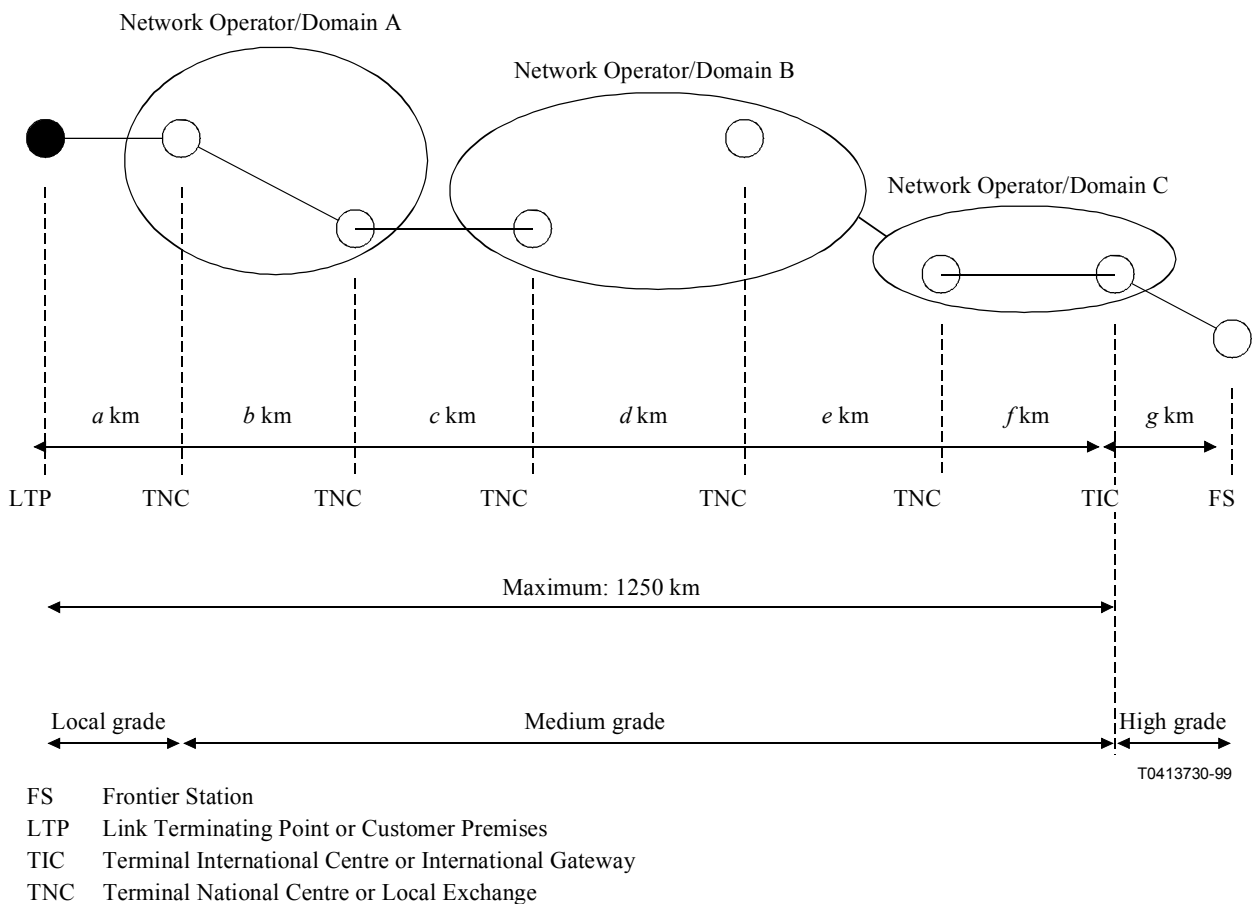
Network Operator/Domain A

Network Operator/Domain B

Network Operator/Domain C

$a$ km $b$ km $c$ km $d$ km $e$ km $f$ km $g$ km

LTP TNC TNC TNC TNC TNC TIC FS

Maximum: 1250 km

Local grade Medium grade High grade

T0413730-99

FS Frontier Station
LTP Link Terminating Point or Customer Premises
TIC Terminal International Centre or International Gateway
TNC Terminal National Centre or Local Exchange